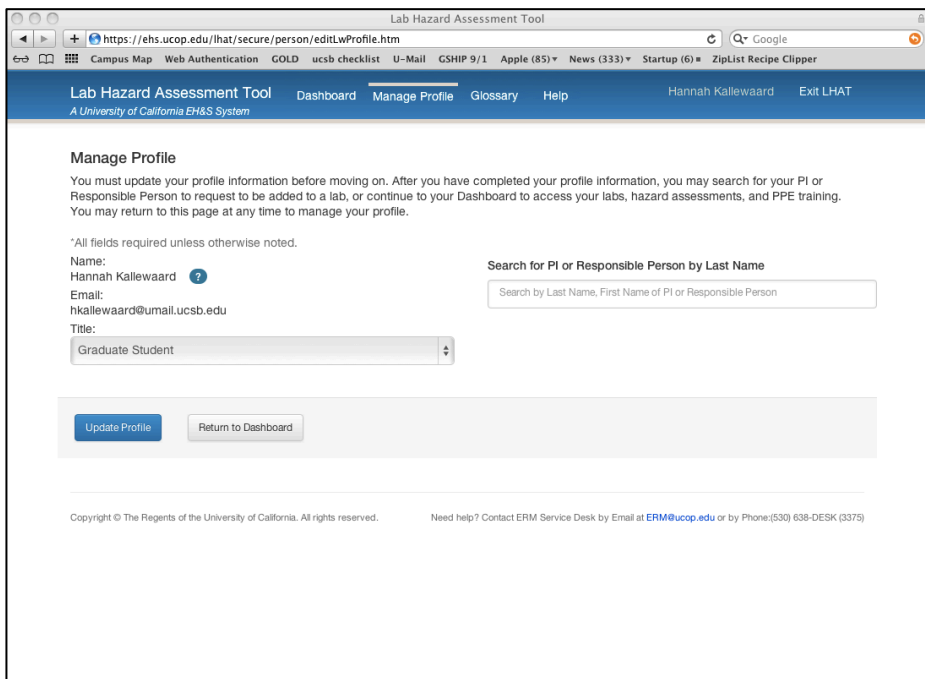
Lab Hazard Assessment Tool

https://ehs.ucop.edu/lhat/secure/person/editLwProfile.htm

Google

Campus Map Web Authentication GOLD ucsb checklist U-Mail GSHIP 9/1 Apple (85) News (333) Startup (6) ZipList Recipe Clipper

Lab Hazard Assessment Tool
A University of California EH&S System

Dashboard Manage Profile Glossary Help Hannah Kallewaard Exit LHAT

Manage Profile

You must update your profile information before moving on. After you have completed your profile information, you may search for your PI or Responsible Person to request to be added to a lab, or continue to your Dashboard to access your labs, hazard assessments, and PPE training. You may return to this page at any time to manage your profile.

*All fields required unless otherwise noted.

Name:
Hannah Kallewaard ?
Email:
hkallewaard@umail.ucsb.edu
Title:
Graduate Student

Search for PI or Responsible Person by Last Name

Search by Last Name, First Name of PI or Responsible Person

Update Profile Return to Dashboard

Copyright © The Regents of the University of California. All rights reserved.

Need help? Contact ERM Service Desk by Email at ERM@ucop.edu or by Phone:(530) 638-DESK (3375)